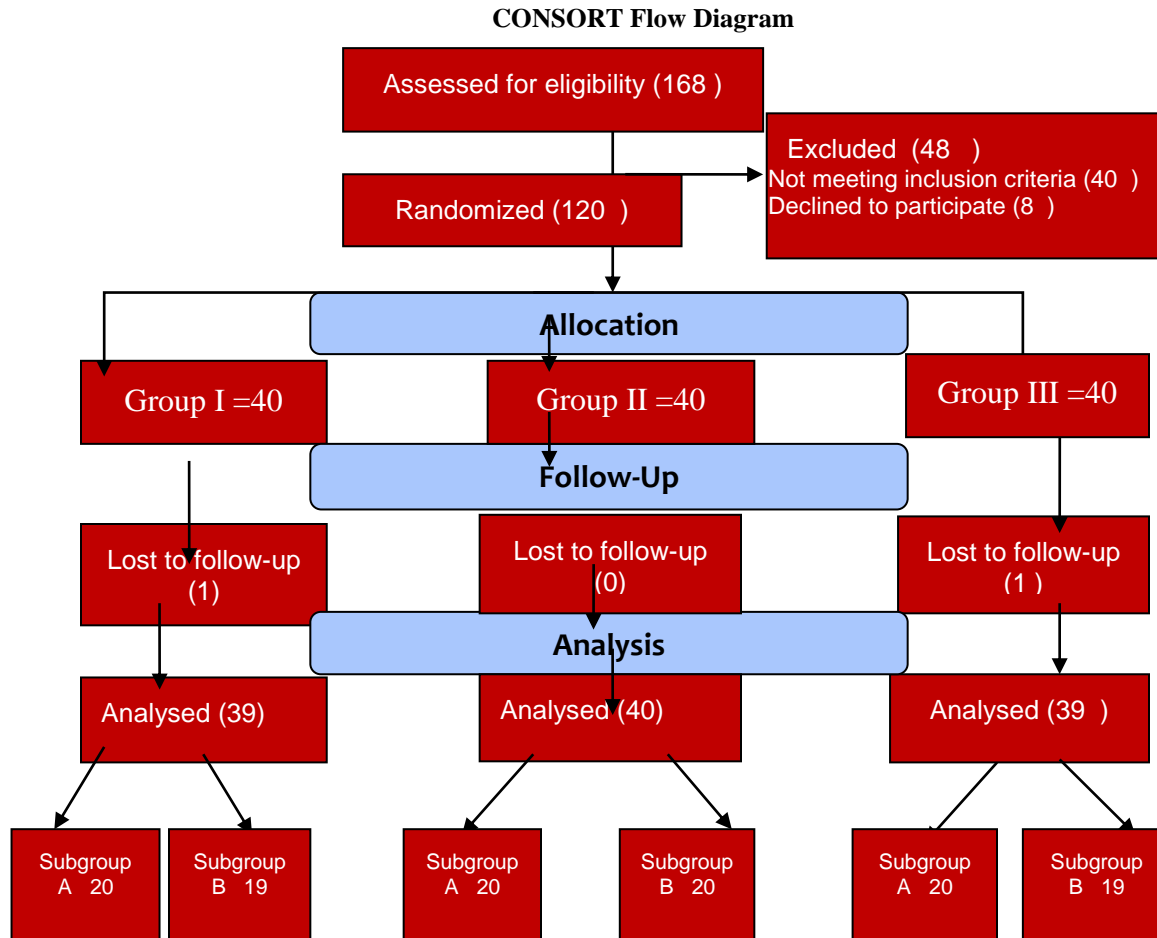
CONSORT Flow Diagram

Assessed for eligibility (168 )

Excluded (48 )
Not meeting inclusion criteria (40 )
Declined to participate (8 )

Randomized (120 )

Allocation

Group I =40

Group II =40

Group III =40

Follow-Up

Lost to follow-up (1)

Lost to follow-up (0)

Lost to follow-up (1 )

Analysis

Analysed (39)

Analysed (40)

Analysed (39 )

Subgroup A 20

Subgroup B 19

Subgroup A 20

Subgroup B 20

Subgroup A 20

Subgroup B 19